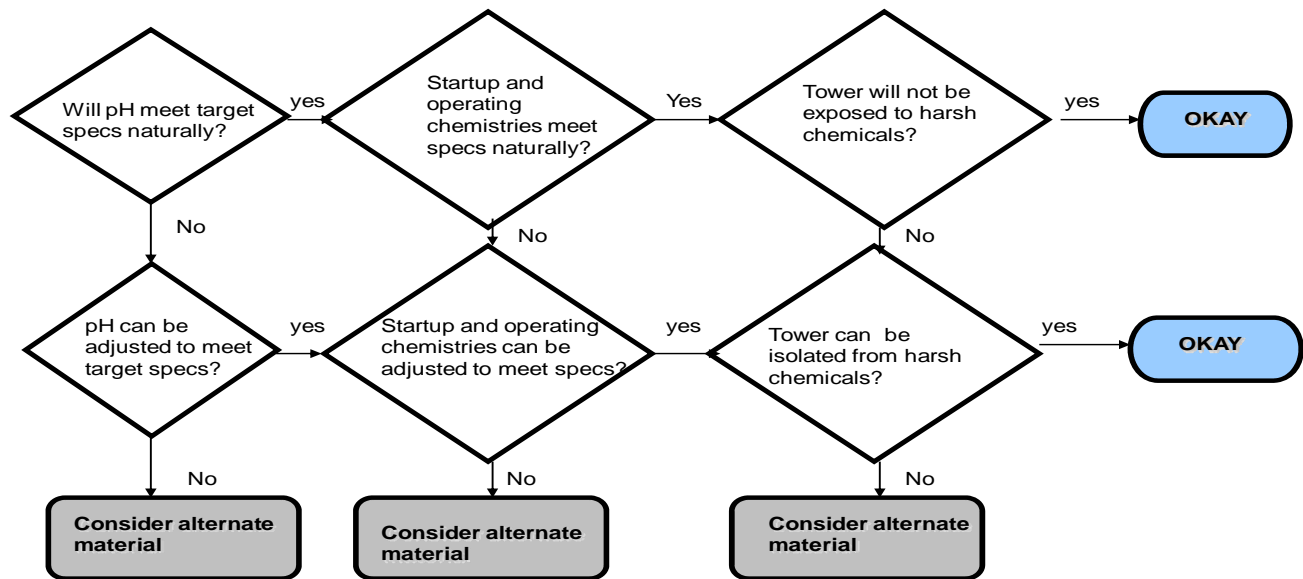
Will pH meet target specs naturally?

yes

Startup and operating chemistries meet specs naturally?

Yes

Tower will not be exposed to harsh chemicals?

yes

OKAY

No

No

No

pH can be adjusted to meet target specs?

yes

Startup and operating chemistries can be adjusted to meet specs?

yes

Tower can be isolated from harsh chemicals?

yes

OKAY

No

No

No

Consider alternate material

Consider alternate material

Consider alternate material